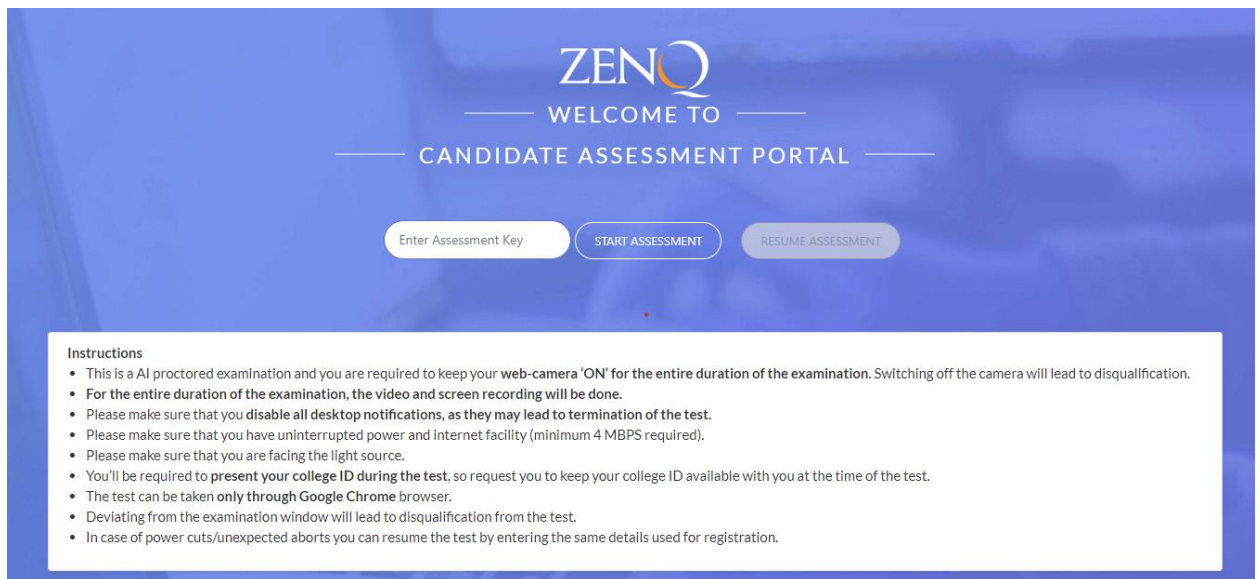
ZENQ

WELCOME TO

CANDIDATE ASSESSMENT PORTAL

Enter Assessment Key

START ASSESSMENT

RESUME ASSESSMENT

Instructions

- This is a AI proctored examination and you are required to keep your **web-camera 'ON' for the entire duration of the examination**. Switching off the camera will lead to disqualification.
- **For the entire duration of the examination, the video and screen recording will be done.**
- Please make sure that you **disable all desktop notifications, as they may lead to termination of the test.**
- Please make sure that you have uninterrupted power and internet facility (minimum 4 MBPS required).
- Please make sure that you are facing the light source.
- You'll be required to **present your college ID during the test**, so request you to keep your college ID available with you at the time of the test.
- The test can be taken **only through Google Chrome** browser.
- Deviating from the examination window will lead to disqualification from the test.
- In case of power cuts/unexpected aborts you can resume the test by entering the same details used for registration.